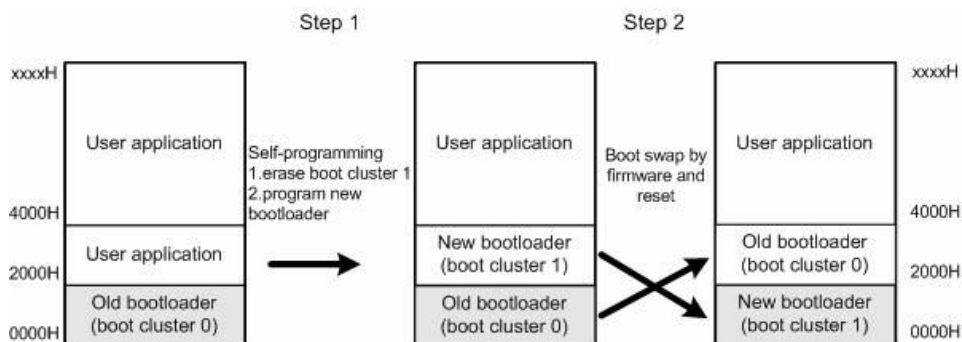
Step 1

Step 2

xxxxH

4000H

2000H

0000H

User application

User application

Old bootloader (boot cluster 0)

Self-programming
1.erase boot cluster 1
2.program new bootloader

User application

New bootloader (boot cluster 1)

Old bootloader (boot cluster 0)

Boot swap by firmware and reset

User application

Old bootloader (boot cluster 0)

New bootloader (boot cluster 1)

xxxxH

4000H

2000H

0000H